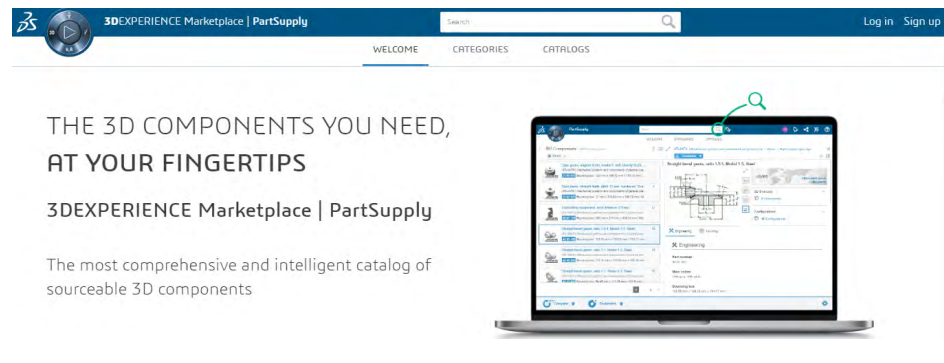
3DEXPERIENCE Marketplace | PartSupply

Search

Log in Sign up

WELCOME CATEGORIES CATALOGS

THE 3D COMPONENTS YOU NEED,
AT YOUR FINGERTIPS

3DEXPERIENCE Marketplace | PartSupply

The most comprehensive and intelligent catalog of sourceable 3D components

PartSupply

Straight bevel gears, ratio 1.5:1, Modul 1.5, Steel

Engineering

Engineering